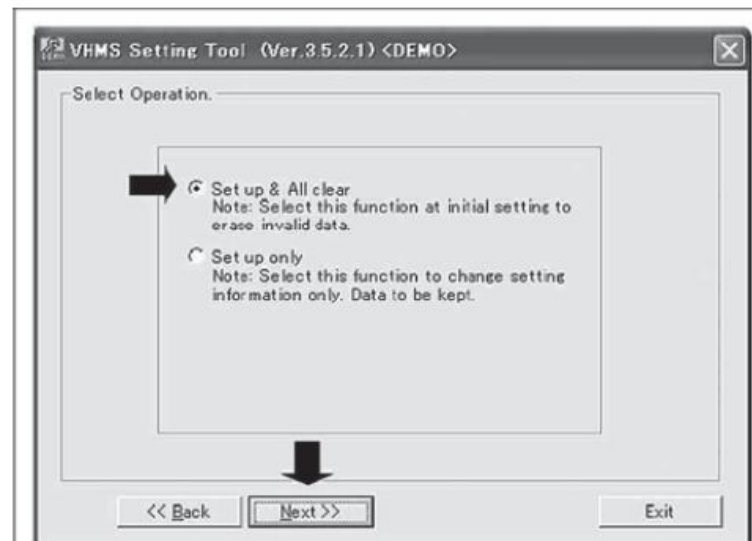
VHMS Setting Tool (Ver.3.5.2.1) <DEMO>

Select Operation.

Set up & All clear
Note: Select this function at initial setting to erase invalid data.

Set up only
Note: Select this function to change setting information only. Data to be kept.

<< Back

Next >>

Exit